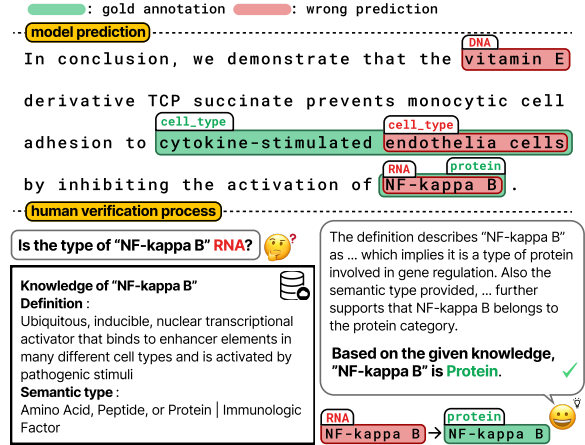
: gold annotation : wrong prediction

model prediction

In conclusion, we demonstrate that the DNA vitamin E derivative TCP succinate prevents monocytic cell adhesion to cell_type cytokine-stimulated cell_type endothelia cells by inhibiting the activation of RNA protein NF-kappa B .

human verification process

Is the type of "NF-kappa B" RNA?

Knowledge of "NF-kappa B"
Definition :
Ubiquitous, inducible, nuclear transcriptional activator that binds to enhancer elements in many different cell types and is activated by pathogenic stimuli
Semantic type :
Amino Acid, Peptide, or Protein | Immunologic Factor

The definition describes "NF-kappa B" as ... which implies it is a type of protein involved in gene regulation. Also the semantic type provided, ... further supports that NF-kappa B belongs to the protein category.

Based on the given knowledge, "NF-kappa B" is Protein.

RNA NF-kappa B → protein NF-kappa B